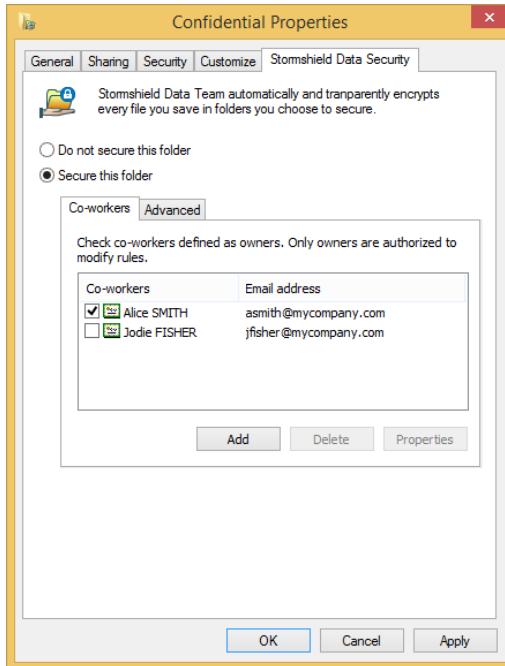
Confidential Properties

General | Sharing | Security | Customize | Stormshield Data Security

Stormshield Data Team automatically and tranparently encrypts every file you save in folders you choose to secure.

Do not secure this folder

Secure this folder

Co-workers | Advanced

Check co-workers defined as owners. Only owners are authorized to modify rules.

| Co-workers | Email address |
|---|---|
| Alice SMITH | asmith@mycompany.com |
| Jodie FISHER | jfisher@mycompany.com |

Add Delete Properties

OK Cancel Apply